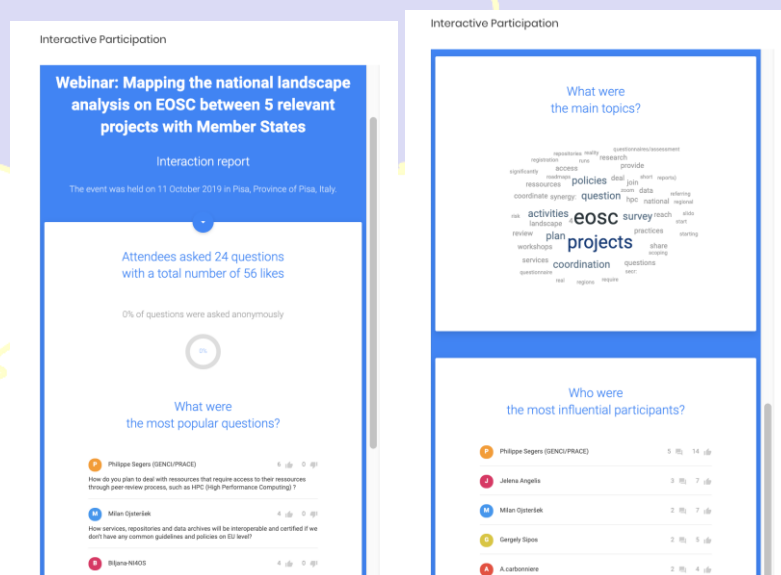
Interactive Participation

Webinar: Mapping the national landscape analysis on EOSC between 5 relevant projects with Member States

Interaction report

The event was held on 11 October 2019 in Pisa, Province of Pisa, Italy.

Attendees asked 24 questions with a total number of 56 likes

0% of questions were asked anonymously

0%

What were the most popular questions?

P Philippe Segers (GENCI/PRACE) 6 0

How do you plan to deal with ressources that require access to their ressources through peer-review process, such as HPC (High Performance Computing) ?

M Milan Ojsteršek 4 0

How services, repositories and data archives will be interoperable and certified if we don't have any common guidelines and policies on EU level?

B Biljana-NI4OS 4 0

Interactive Participation

What were the main topics?

repositories reality questionnaires/assessment registration runs research significantly access provide roadmaps policies deal short reports) ressources join coordinate synergy question zoom data referring hpc national regional activities eosc survey reach slido landscape start review plan practices starting projects share workshops scoping services questions coordination questionnaire secr real regions require

Who were the most influential participants?

P Philippe Segers (GENCI/PRACE) 5 14

J Jelena Angelis 3 7

M Milan Ojsteršek 2 7

G Gergely Sipos 2 5

A A.carbonniere 2 4